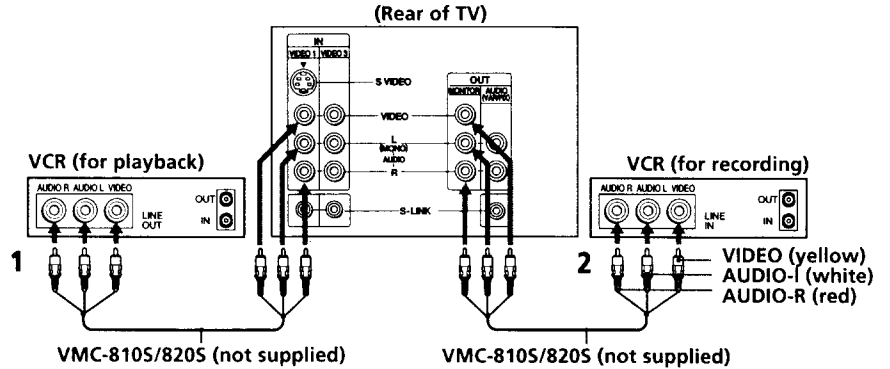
(Rear of TV)

IN
VIDEO 1 VIDEO 3
S VIDEO
VIDEO
L (MONO) AUDIO R
S-LINK

OUT
MONITOR AUDIO (VAR/FIX)

VCR (for playback)
AUDIO R AUDIO L VIDEO
LINE OUT
OUT
IN

1

VCR (for recording)
AUDIO R AUDIO L VIDEO
LINE IN
OUT
IN

2

VIDEO (yellow)
AUDIO-l (white)
AUDIO-R (red)

VMC-810S/820S (not supplied)
VMC-810S/820S (not supplied)